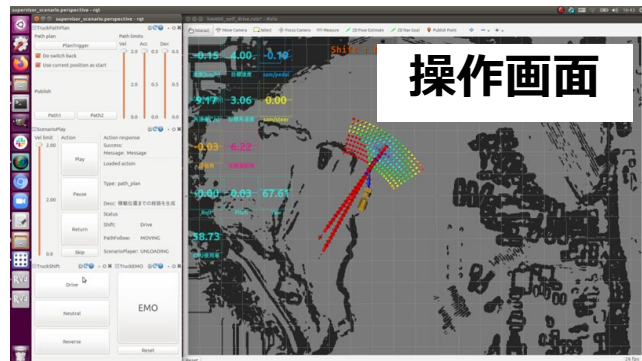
supervisor_scenario.perspective - rqt

TruckPathPlan
Path plan
PlanTrigger
Do switch back
Use current position as start
Publish
Path limits
Vel
Acc
Dec
2.0
2.0
0.0
Path1
Path2

ScenarioPlay
Vel limit
2.00
2.00
0.0
Action
Play
Pause
Return
Skip
Action response
Success:
Message: Message
Loaded action
Type: path_plan
Desc: 情報位置までの経路を生成
Status
Shift: Drive
PathFollow: MOVING
ScenarioPlayer: UNLOADING

TruckShift
Drive
Neutral
Reverse
TruckEMO
EMO
Reset

Interact
Move Camera
Select
Focus Camera
Measure
2D Pose Estimate
2D Nav Goal
Publish Point

-0.15
4.00
-0.19
9.17
3.06
0.00
-0.03
-6.22
0.00
-0.03
67.61
58.73

Shift

操作画面